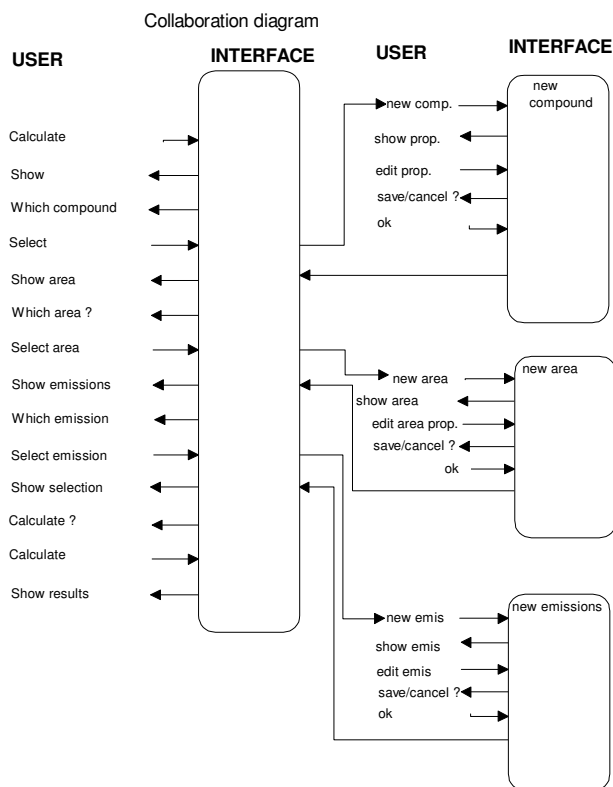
Collaboration diagram

USER

INTERFACE

USER

INTERFACE

Calculate

Show

Which compound

Select

Show area

Which area ?

Select area

Show emissions

Which emission

Select emission

Show selection

Calculate ?

Calculate

Show results

new comp.

show prop.

edit prop.

save/cancel ?

ok

new compound

new area

show area

edit area prop.

save/cancel ?

ok

new area

new emis

show emis

edit emis

save/cancel ?

ok

new emissions